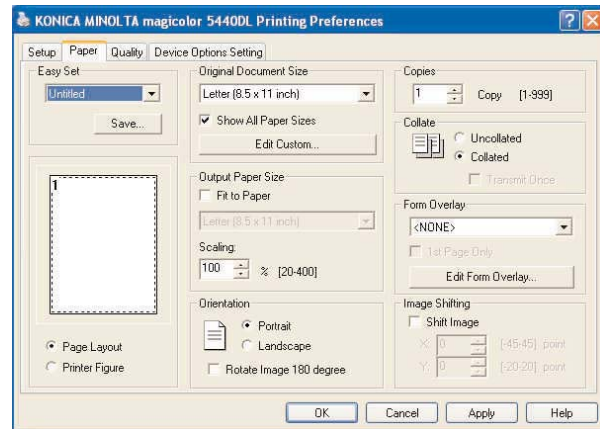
KONICA MINOLTA magicolor 5440DL Printing Preferences

?
X

Setup
Paper
Quality
Device Options Setting

Easy Set
Untitled
Save...

1

Page Layout
Printer Figure

Original Document Size
Letter (8.5 x 11 inch)
Show All Paper Sizes
Edit Custom...

Output Paper Size
Fit to Paper
Letter (8.5 x 11 inch)
Scaling:
100
% [20-400]

Orientation
Portrait
Landscape
Rotate Image 180 degree

Copies
1
Copy [1-999]

Collate
Uncollated
Collated
Transmit Once

Form Overlay
<NONE>
1st Page Only
Edit Form Overlay...

Image Shifting
Shift Image
X: 0
[-45-45] point
Y: 0
[-20-20] point

OK
Cancel
Apply
Help